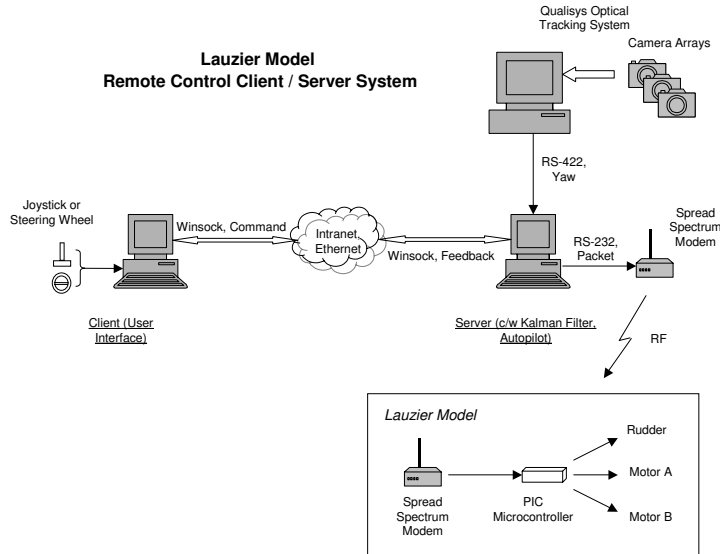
Lauzier Model
Remote Control Client / Server System

Qualisys Optical Tracking System

Camera Arrays

RS-422, Yaw

Joystick or Steering Wheel

Winsock, Command

Intranet, Ethernet

Winsock, Feedback

RS-232, Packet

Spread Spectrum Modem

Client (User Interface)

Server (c/w Kalman Filter, Autopilot)

RF

Lauzier Model

Rudder

Motor A

Motor B

Spread Spectrum Modem

PIC Microcontroller